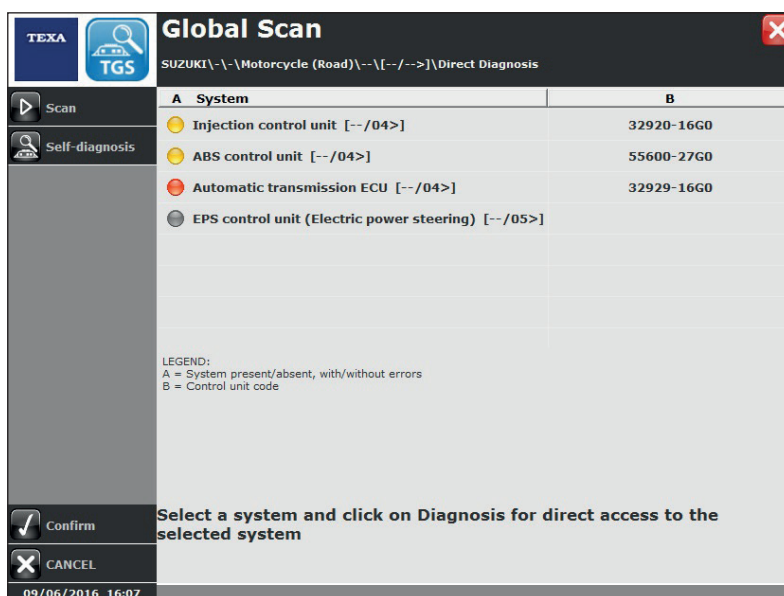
TEXA

TGS

Global Scan

SUZUKI\-\-\Motorcycle (Road)\--\[--/-->]\Direct Diagnosis

Scan

Self-diagnosis

| A System | B |
|---|---|
| Injection control unit [--/04>] | 32920-16G0 |
| ABS control unit [--/04>] | 55600-27G0 |
| Automatic transmission ECU [--/04>] | 32929-16G0 |
| EPS control unit (Electric power steering) [--/05>] | |

LEGEND:
A = System present/absent, with/without errors
B = Control unit code

Select a system and click on Diagnosis for direct access to the selected system

Confirm

CANCEL

09/06/2016 16:07